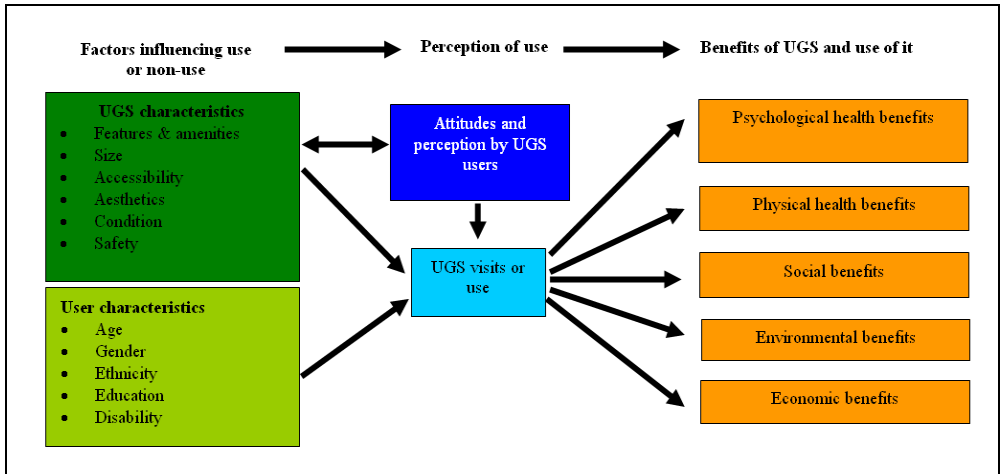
Factors influencing use or non-use

Perception of use

Benefits of UGS and use of it

UGS characteristics
- Features & amenities
- Size
- Accessibility
- Aesthetics
- Condition
- Safety

User characteristics
- Age
- Gender
- Ethnicity
- Education
- Disability

Attitudes and perception by UGS users

UGS visits or use

Psychological health benefits

Physical health benefits

Social benefits

Environmental benefits

Economic benefits